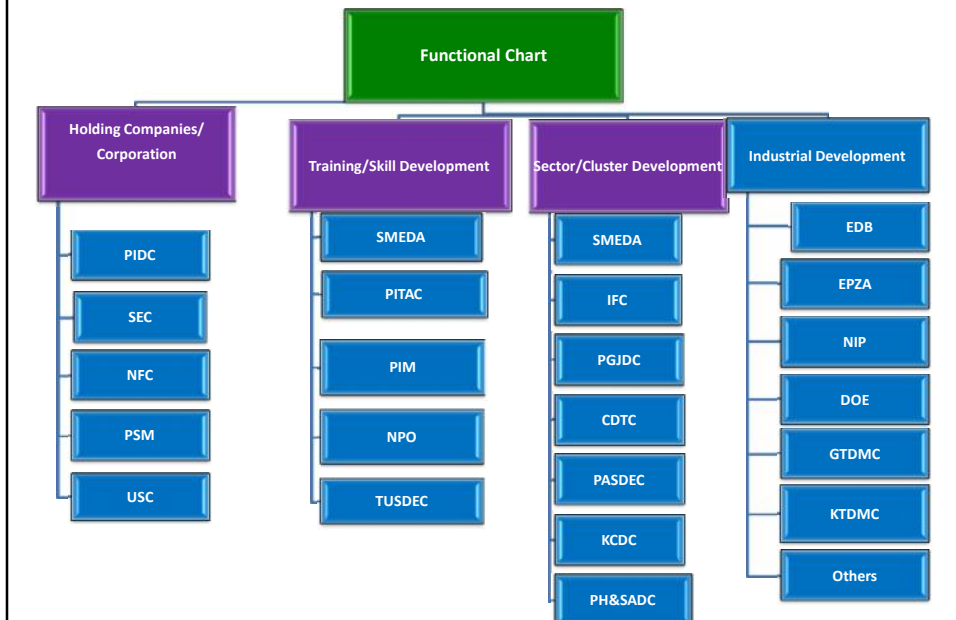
Functional Chart

Holding Companies/ Corporation

PIDC

SEC

NFC

PSM

USC

Training/Skill Development

SMEDA

PITAC

PIM

NPO

TUSDEC

Sector/Cluster Development

SMEDA

IFC

PGJDC

CDTC

PASDEC

KCDC

PH&SADC

Industrial Development

EDB

EPZA

NIP

DOE

GTDMC

KTDMC

Others